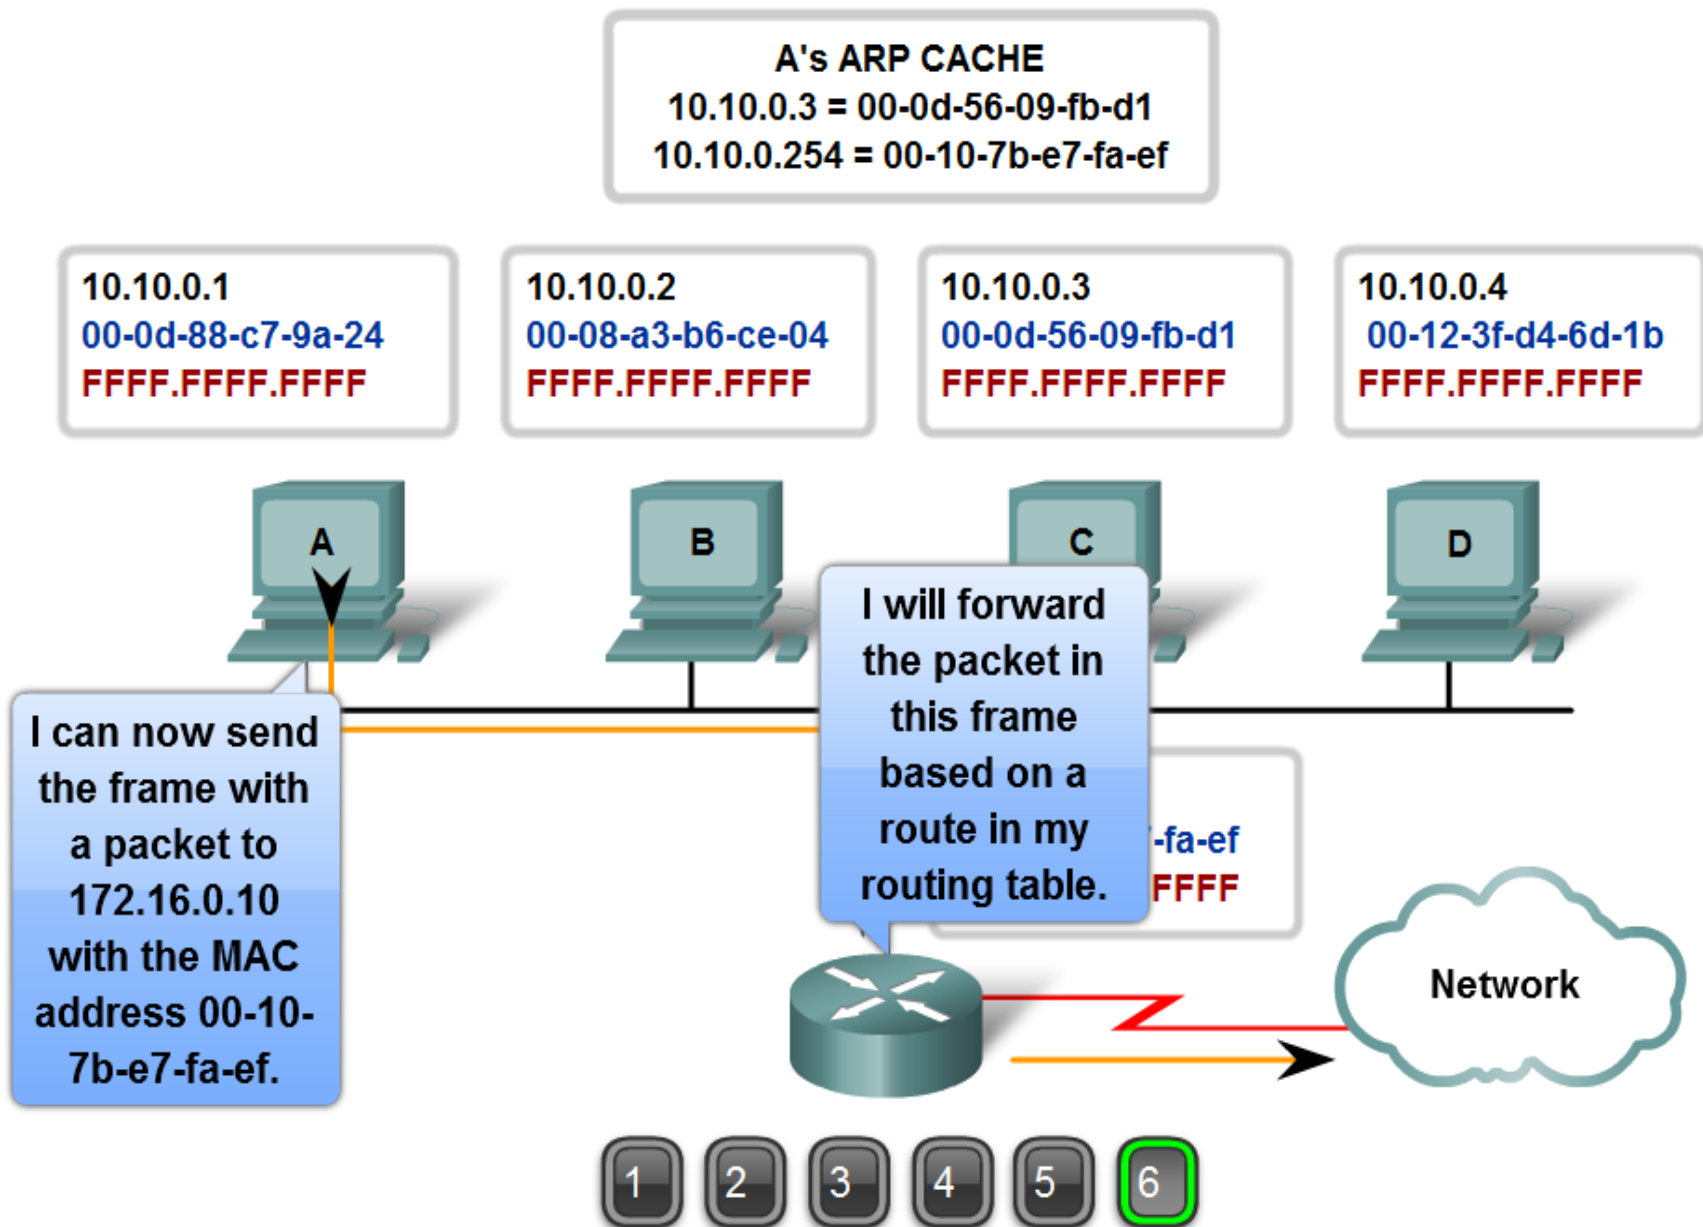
A's ARP CACHE
10.10.0.3 = 00-0d-56-09-fb-d1
10.10.0.254 = 00-10-7b-e7-fa-ef

10.10.0.1
00-0d-88-c7-9a-24
FFFF.FFFF.FFFF

10.10.0.2
00-08-a3-b6-ce-04
FFFF.FFFF.FFFF

10.10.0.3
00-0d-56-09-fb-d1
FFFF.FFFF.FFFF

10.10.0.4
00-12-3f-d4-6d-1b
FFFF.FFFF.FFFF

A

B

C

D

I will forward the packet in this frame based on a route in my routing table.

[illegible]-fa-ef
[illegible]FFFF

I can now send the frame with a packet to 172.16.0.10 with the MAC address 00-10-7b-e7-fa-ef.

Network

1 2 3 4 5 6